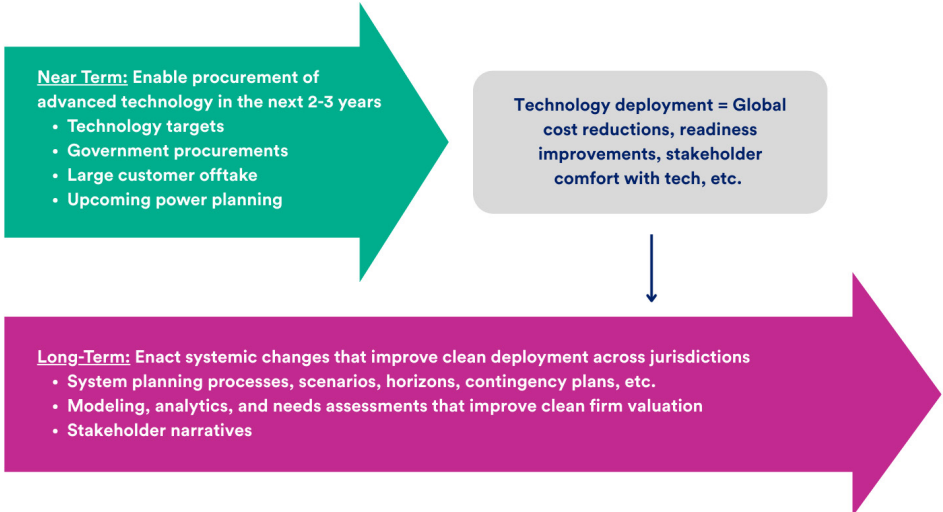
Near Term: Enable procurement of advanced technology in the next 2-3 years
- Technology targets
- Government procurements
- Large customer offtake
- Upcoming power planning

Technology deployment = Global cost reductions, readiness improvements, stakeholder comfort with tech, etc.

Long-Term: Enact systemic changes that improve clean deployment across jurisdictions
- System planning processes, scenarios, horizons, contingency plans, etc.
- Modeling, analytics, and needs assessments that improve clean firm valuation
- Stakeholder narratives